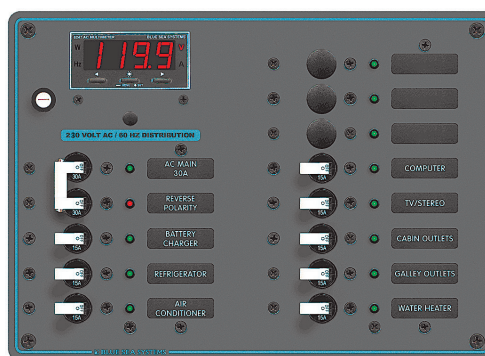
VOLT AC MULTIMETER BLUE SEA SYSTEMS
W
V
Hz
119.9
A

230 VOLT AC / 50 HZ DISTRIBUTION

30A
AC MAIN 30A
30A
REVERSE POLARITY
15A
BATTERY CHARGER
15A
REFRIGERATOR
15A
AIR CONDITIONER

15A
COMPUTER
15A
TV/STEREO
15A
CABIN OUTLETS
15A
GALLEY OUTLETS
15A
WATER HEATER

BLUE SEA SYSTEMS